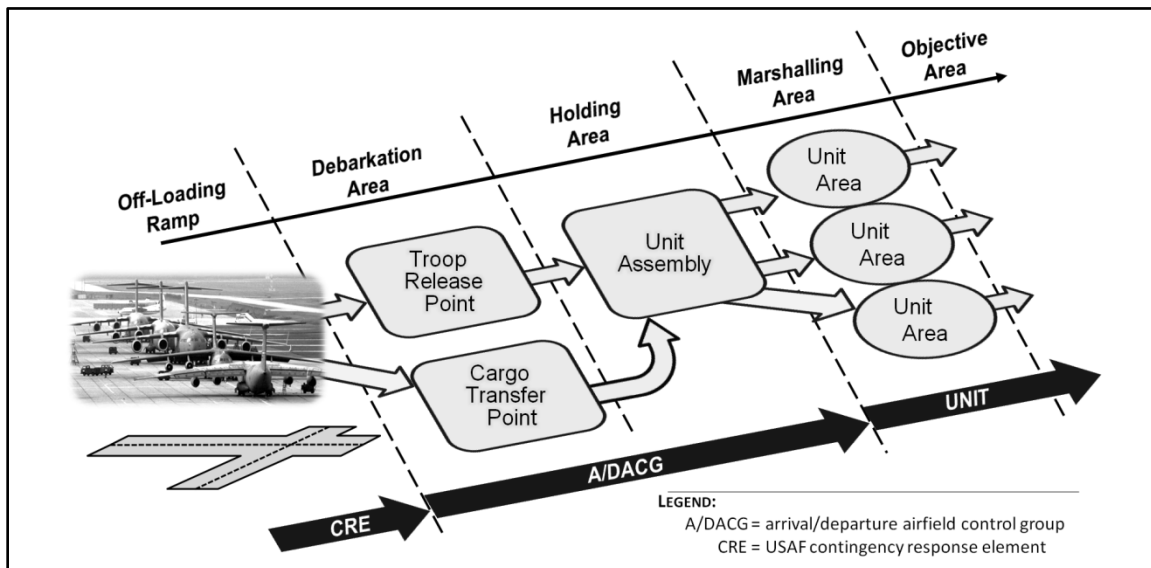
Off-Loading Ramp

Debarkation Area

Holding Area

Marshalling Area

Objective Area

Troop Release Point

Unit Assembly

Unit Area

Unit Area

Unit Area

Cargo Transfer Point

UNIT

A/DACG

CRE

LEGEND:
A/DACG = arrival/departure airfield control group
CRE = USAF contingency response element